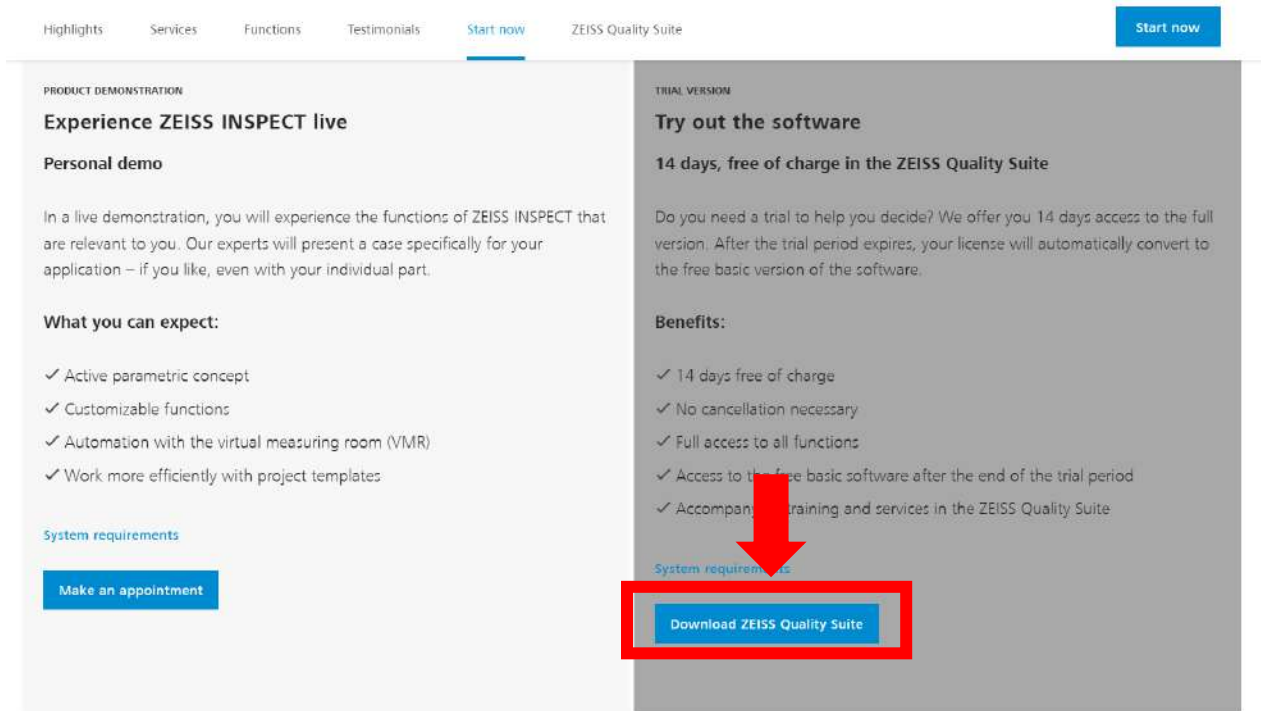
Highlights Services Functions Testimonials Start now ZEISS Quality Suite

Start now

PRODUCT DEMONSTRATION

Experience ZEISS INSPECT live

Personal demo

In a live demonstration, you will experience the functions of ZEISS INSPECT that are relevant to you. Our experts will present a case specifically for your application – if you like, even with your individual part.

What you can expect:

✓ Active parametric concept
✓ Customizable functions
✓ Automation with the virtual measuring room (VMR)
✓ Work more efficiently with project templates

System requirements

Make an appointment

TRIAL VERSION

Try out the software

14 days, free of charge in the ZEISS Quality Suite

Do you need a trial to help you decide? We offer you 14 days access to the full version. After the trial period expires, your license will automatically convert to the free basic version of the software.

Benefits:

✓ 14 days free of charge
✓ No cancellation necessary
✓ Full access to all functions
✓ Access to th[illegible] free basic software after the end of the trial period
✓ Accompany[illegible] training and services in the ZEISS Quality Suite

System requirem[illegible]ts

Download ZEISS Quality Suite